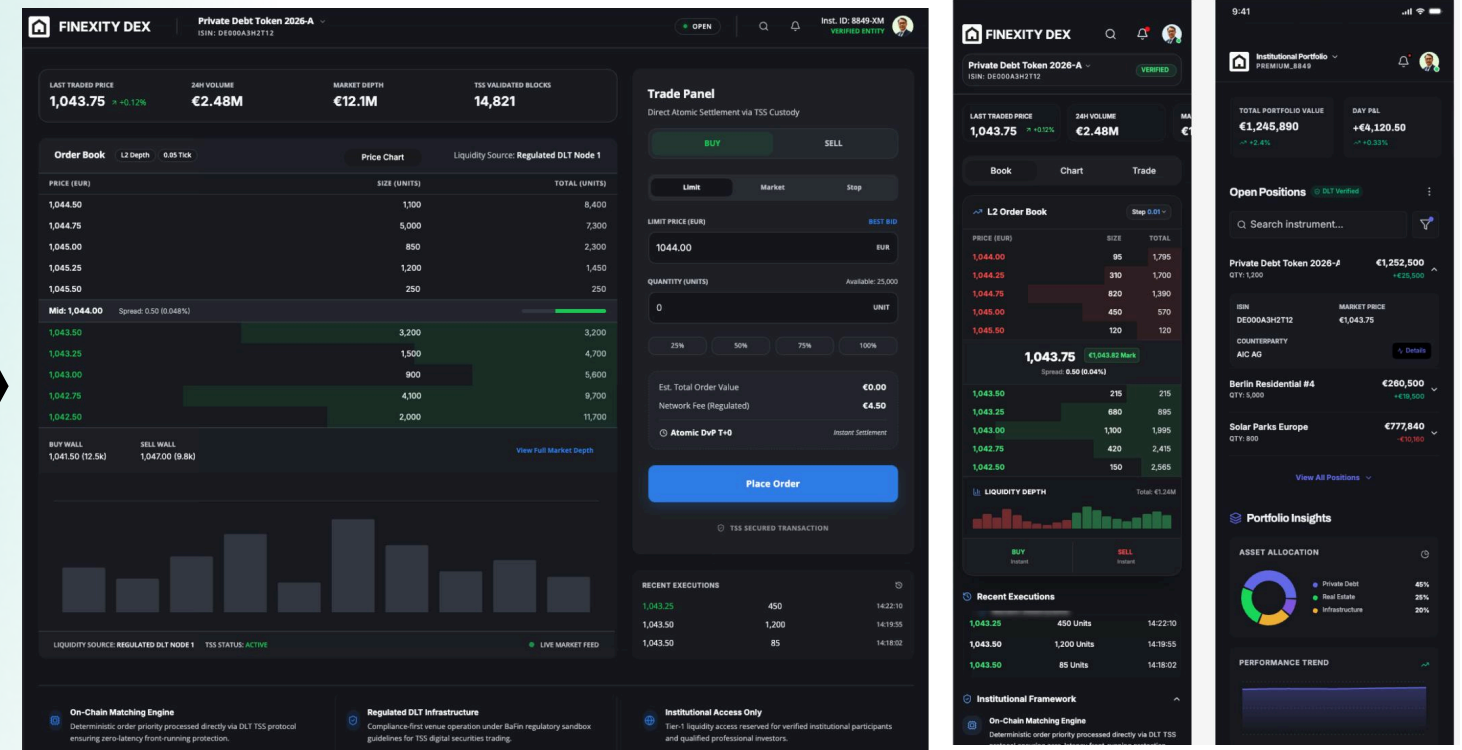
FINEXITY DEX

Private Debt Token 2026-A
ISIN: DE000A3H2T12

OPEN

Inst. ID: 8849-XM
VERIFIED ENTITY

LAST TRADED PRICE
1,043.75 ↗ +0.12%

24H VOLUME
€2.48M

MARKET DEPTH
€12.1M

TSS VALIDATED BLOCKS
14,821

Order Book L2 Depth 0.05 Tick

Price Chart

Liquidity Source: Regulated DLT Node 1

| PRICE (EUR) | SIZE (UNITS) | TOTAL (UNITS) |
|---|---|---|
| 1,044.50 | 1,100 | 8,400 |
| 1,044.75 | 5,000 | 7,300 |
| 1,045.00 | 850 | 2,300 |
| 1,045.25 | 1,200 | 1,450 |
| 1,045.50 | 250 | 250 |
| Mid: 1,044.00 Spread: 0.50 (0.048%) | | |
| 1,043.50 | 3,200 | 3,200 |
| 1,043.25 | 1,500 | 4,700 |
| 1,043.00 | 900 | 5,600 |
| 1,042.75 | 4,100 | 9,700 |
| 1,042.50 | 2,000 | 11,700 |

BUY WALL
1,041.50 (12.5k)

SELL WALL
1,047.00 (9.8k)

View Full Market Depth

LIQUIDITY SOURCE: REGULATED DLT NODE 1 TSS STATUS: ACTIVE

LIVE MARKET FEED

Trade Panel
Direct Atomic Settlement via TSS Custody

BUY SELL

Limit Market Stop

LIMIT PRICE (EUR) BEST BID
1044.00 EUR

QUANTITY (UNITS) Available: 25,000
0 UNIT

25% 50% 75% 100%

Est. Total Order Value €0.00
Network Fee (Regulated) €4.50
Atomic DvP T+0 Instant Settlement

Place Order

TSS SECURED TRANSACTION

RECENT EXECUTIONS

| | | |
|---|---|---|
| 1,043.25 | 450 | 14:22:10 |
| 1,043.50 | 1,200 | 14:19:55 |
| 1,043.50 | 85 | 14:18:02 |

On-Chain Matching Engine
Deterministic order priority processed directly via DLT TSS protocol ensuring zero-latency front-running protection.

Regulated DLT Infrastructure
Compliance-first venue operation under BaFin regulatory sandbox guidelines for TSS digital securities trading.

Institutional Access Only
Tier-1 liquidity access reserved for verified institutional participants and qualified professional investors.

FINEXITY DEX

Private Debt Token 2026-A
ISIN: DE000A3H2T12
VERIFIED

LAST TRADED PRICE
1,043.75 ↗ +0.12%

24H VOLUME
€2.48M

MA
€1

Book Chart Trade

L2 Order Book Step 0.01

| PRICE (EUR) | SIZE | TOTAL |
|---|---|---|
| 1,044.00 | 95 | 1,795 |
| 1,044.25 | 310 | 1,700 |
| 1,044.75 | 820 | 1,390 |
| 1,045.00 | 450 | 570 |
| 1,045.50 | 120 | 120 |

1,043.75 €1,043.82 Mark
Spread: 0.50 (0.04%)

| | | |
|---|---|---|
| 1,043.50 | 215 | 215 |
| 1,043.25 | 680 | 895 |
| 1,043.00 | 1,100 | 1,995 |
| 1,042.75 | 420 | 2,415 |
| 1,042.50 | 150 | 2,565 |

LIQUIDITY DEPTH Total: €1.24M

BUY
Instant

SELL
Instant

Recent Executions

| | | |
|---|---|---|
| 1,043.25 | 450 Units | 14:22:10 |
| 1,043.50 | 1,200 Units | 14:19:55 |
| 1,043.50 | 85 Units | 14:18:02 |

Institutional Framework

On-Chain Matching Engine
Deterministic order priority processed directly via DLT TSS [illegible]

9:41

Institutional Portfolio
PREMIUM_8849

TOTAL PORTFOLIO VALUE
€1,245,890
↗ +2.4%

DAY P&L
+€4,120.50
↗ +0.33%

Open Positions DLT Verified

Search instrument...

Private Debt Token 2026-A €1,252,500
QTY: 1,200 +€25,500

ISIN
DE000A3H2T12

MARKET PRICE
€1,043.75

COUNTERPARTY
AIC AG

Details

Berlin Residential #4 €260,500
QTY: 5,000 +€19,500

Solar Parks Europe €777,840
QTY: 800 -€10,160

View All Positions

Portfolio Insights

ASSET ALLOCATION
Private Debt 45%
Real Estate 25%
Infrastructure 20%

PERFORMANCE TREND